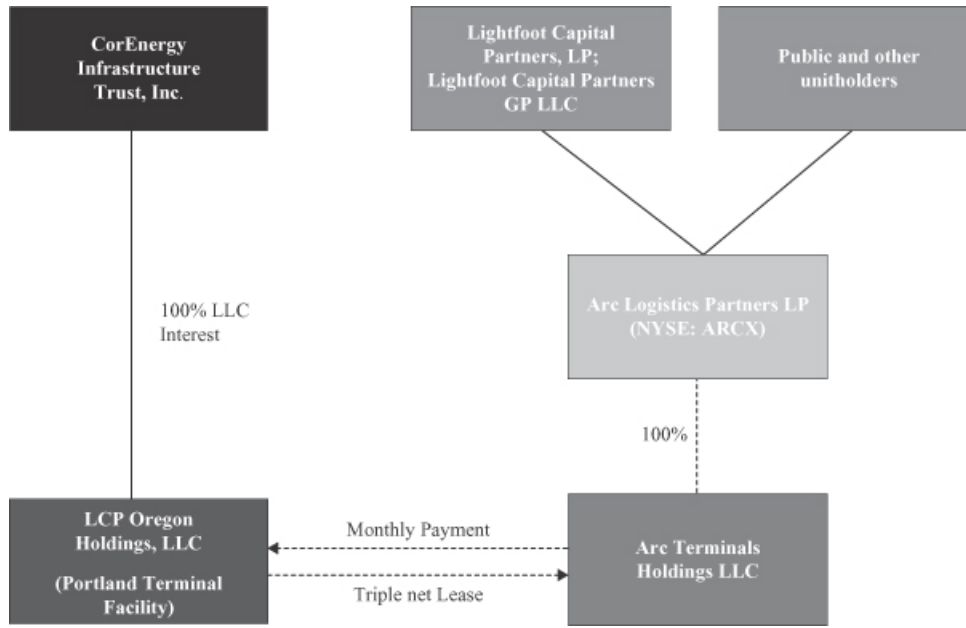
CorEnergy Infrastructure Trust, Inc.

Lightfoot Capital Partners, LP; Lightfoot Capital Partners GP LLC

Public and other unitholders

100% LLC Interest

Arc Logistics Partners LP (NYSE: ARCX)

100%

LCP Oregon Holdings, LLC

(Portland Terminal Facility)

Monthly Payment

Triple net Lease

Arc Terminals Holdings LLC